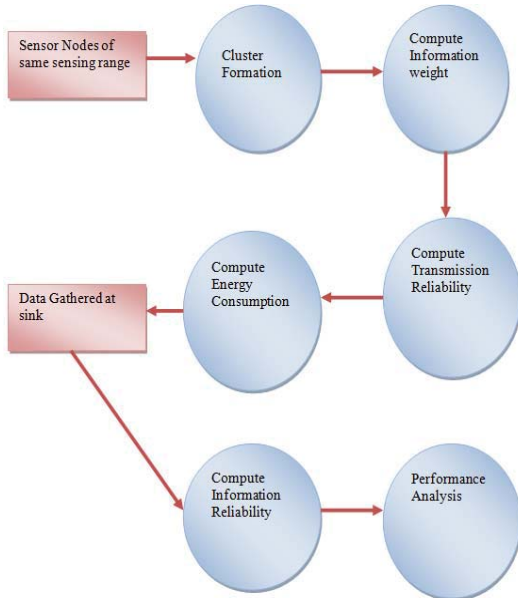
Sensor Nodes of same sensing range

Cluster Formation

Compute Information weight

Compute Transmission Reliability

Compute Energy Consumption

Data Gathered at sink

Compute Information Reliability

Performance Analysis